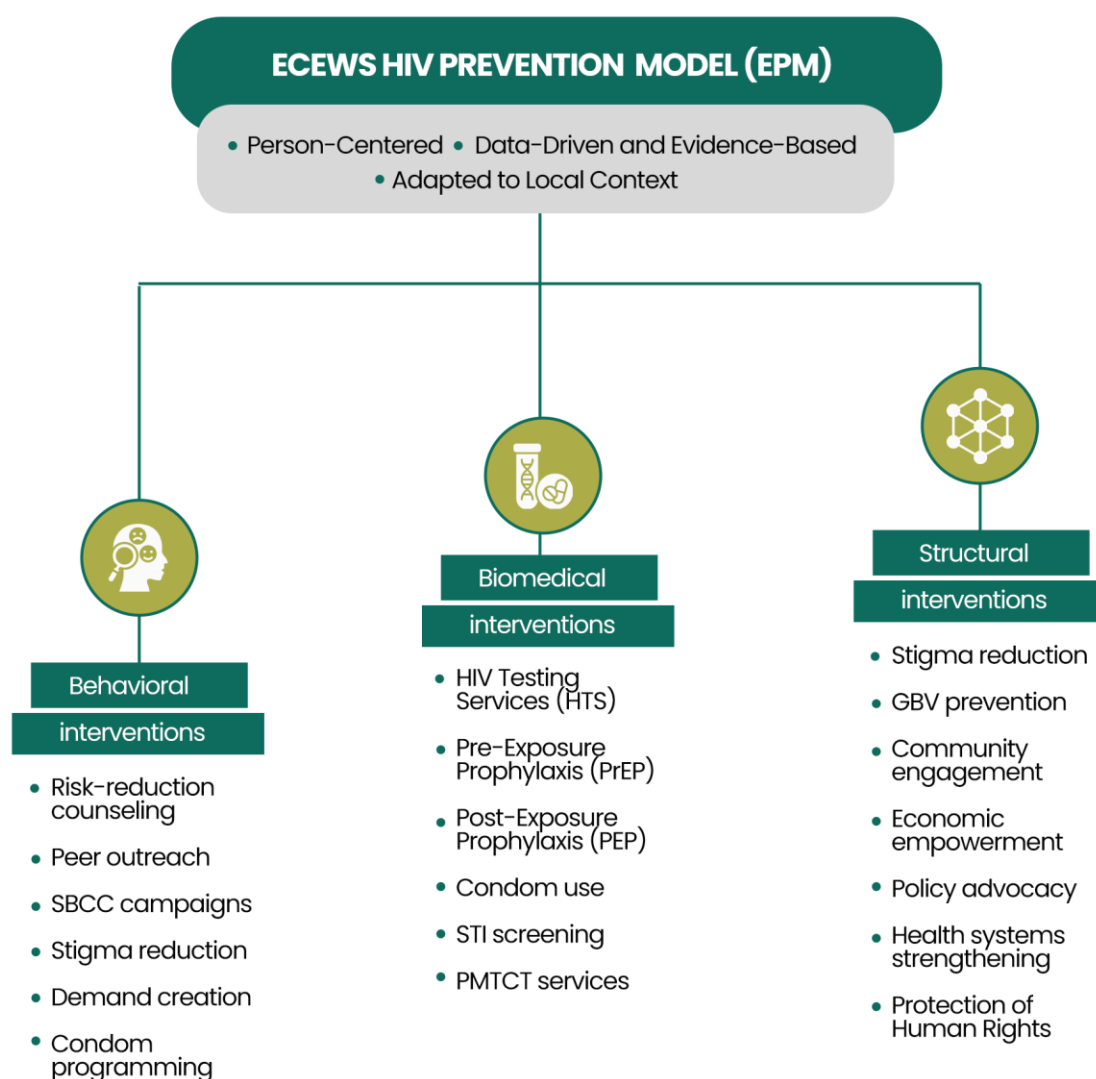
ECEWS HIV PREVENTION MODEL (EPM)

• Person-Centered • Data-Driven and Evidence-Based
• Adapted to Local Context

Behavioral interventions

• Risk-reduction counseling
• Peer outreach
• SBCC campaigns
• Stigma reduction
• Demand creation
• Condom programming

Biomedical interventions

• HIV Testing Services (HTS)
• Pre-Exposure Prophylaxis (PrEP)
• Post-Exposure Prophylaxis (PEP)
• Condom use
• STI screening
• PMTCT services

Structural interventions

• Stigma reduction
• GBV prevention
• Community engagement
• Economic empowerment
• Policy advocacy
• Health systems strengthening
• Protection of Human Rights